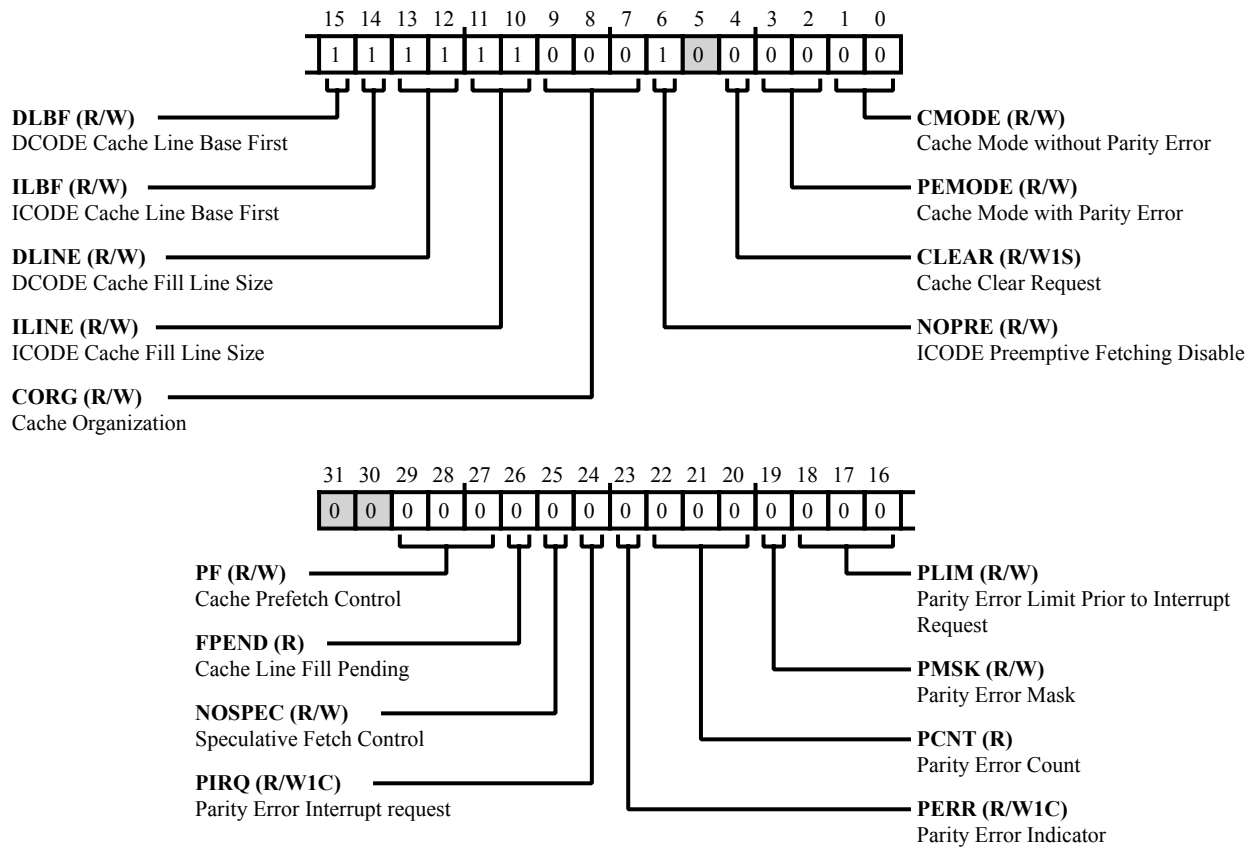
15 14 13 12 11 10 9 8 7 6 5 4 3 2 1 0

1 1 1 1 1 1 0 0 0 1 0 0 0 0 0 0

DLBF (R/W)
DCODE Cache Line Base First

ILBF (R/W)
ICODE Cache Line Base First

DLINE (R/W)
DCODE Cache Fill Line Size

ILINE (R/W)
ICODE Cache Fill Line Size

CORG (R/W)
Cache Organization

CMODE (R/W)
Cache Mode without Parity Error

PEMODE (R/W)
Cache Mode with Parity Error

CLEAR (R/W1S)
Cache Clear Request

NOPRE (R/W)
ICODE Preemptive Fetching Disable

31 30 29 28 27 26 25 24 23 22 21 20 19 18 17 16

0 0 0 0 0 0 0 0 0 0 0 0 0 0 0 0

PF (R/W)
Cache Prefetch Control

FPEND (R)
Cache Line Fill Pending

NOSPEC (R/W)
Speculative Fetch Control

PIRQ (R/W1C)
Parity Error Interrupt request

PLIM (R/W)
Parity Error Limit Prior to Interrupt Request

PMSK (R/W)
Parity Error Mask

PCNT (R)
Parity Error Count

PERR (R/W1C)
Parity Error Indicator